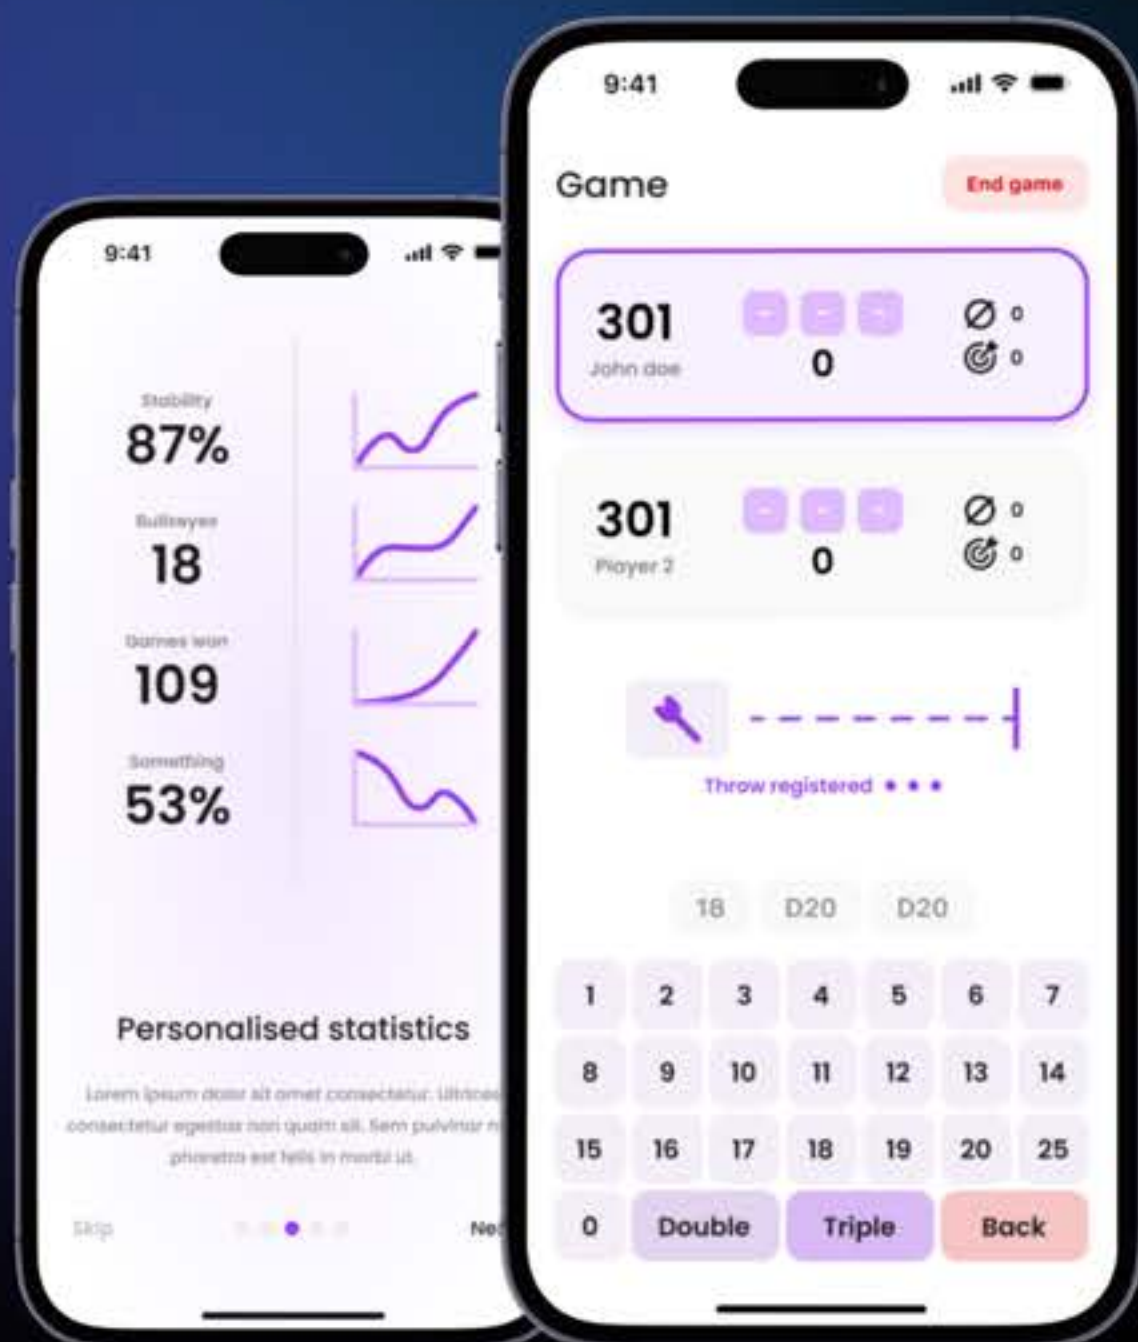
9:41

Stability
87%

Bullseyes
18

Games won
109

Something
53%

Personalised statistics

Lorem ipsum dolor sit amet consectetur. Ultrices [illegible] consectetur egestas non quam sit. Sem pulvinar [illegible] pharetra est felis in morbi ut.

Skip

Ne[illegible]

9:41

Game

End game

301
John doe
- - -
0
0
0

301
Player 2
- - -
0
0
0

Throw registered

18 D20 D20

| 1 | 2 | 3 | 4 | 5 | 6 | 7 |
|---|---|---|---|---|---|---|
| 8 | 9 | 10 | 11 | 12 | 13 | 14 |
| 15 | 16 | 17 | 18 | 19 | 20 | 25 |

0 Double Triple Back